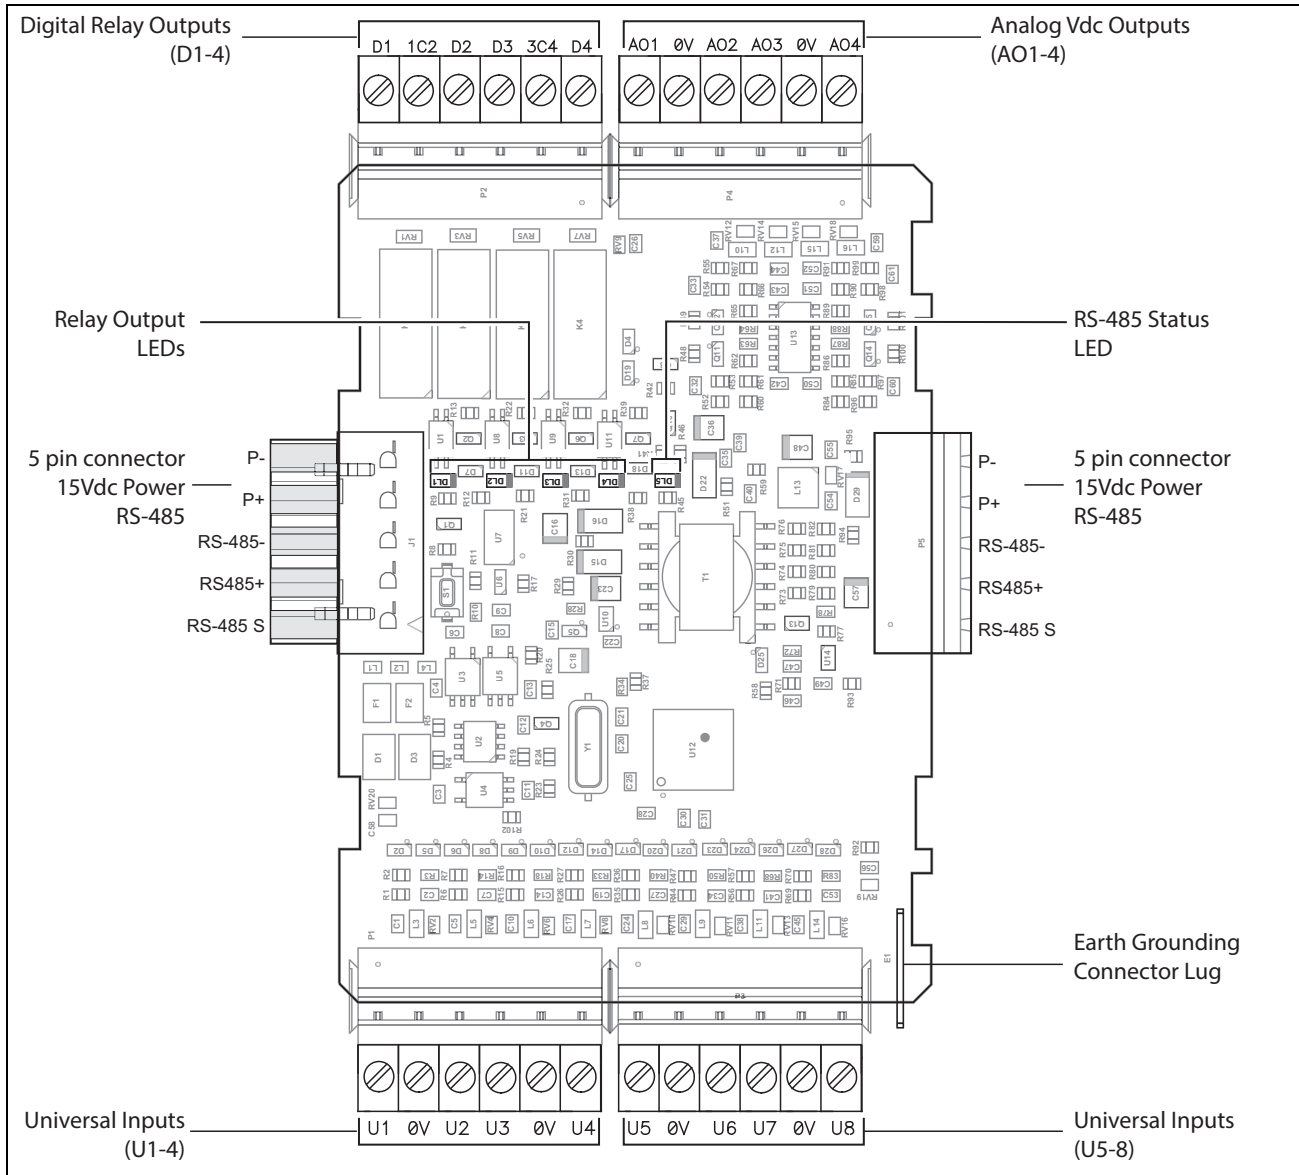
Digital Relay Outputs
(D1-4)

D1 1C2 D2 D3 3C4 D4

AO1 0V AO2 AO3 0V AO4

Analog Vdc Outputs
(AO1-4)

Relay Output
LEDs

RS-485 Status
LED

5 pin connector
15Vdc Power
RS-485

P-
P+
RS-485-
RS485+
RS-485 S

P-
P+
RS-485-
RS485+
RS-485 S

5 pin connector
15Vdc Power
RS-485

DL1 DL2 DL3 DL4 DL5

Earth Grounding
Connector Lug

Universal Inputs
(U1-4)

U1 0V U2 U3 0V U4

U5 0V U6 U7 0V U8

Universal Inputs
(U5-8)